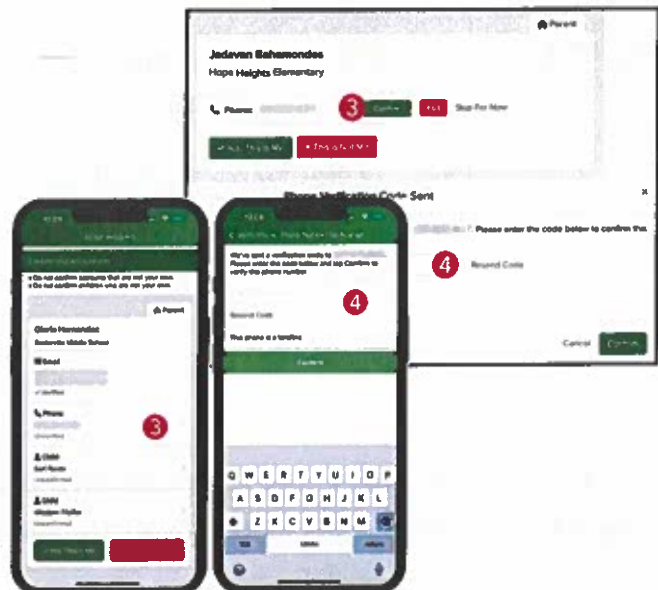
Parent

Jadavan Bahamondes
Hope Heights Elementary

Phone: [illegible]
3
Confirm
Edit
Skip For Now

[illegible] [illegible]

Phone Verification Code Sent
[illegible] Please enter the code below to confirm the
4
Resend Code
Cancel
Confirm

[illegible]
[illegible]
• Do not confirm accounts that are not your own.
• Do not confirm children who are not your own.
Parent
Gloria Hernandez
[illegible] Middle School
Email
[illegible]
Verified
Phone
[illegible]
Unverified
Child
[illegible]
Child
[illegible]
3
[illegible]

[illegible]
We've sent a verification code to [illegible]. Please enter the code below and tap Confirm to verify the phone number.
4
Resend Code
This phone is a landline
Confirm
Q W E R T Y U I O P
A S D F G H J K L
Z X C V B N M
123
space
return